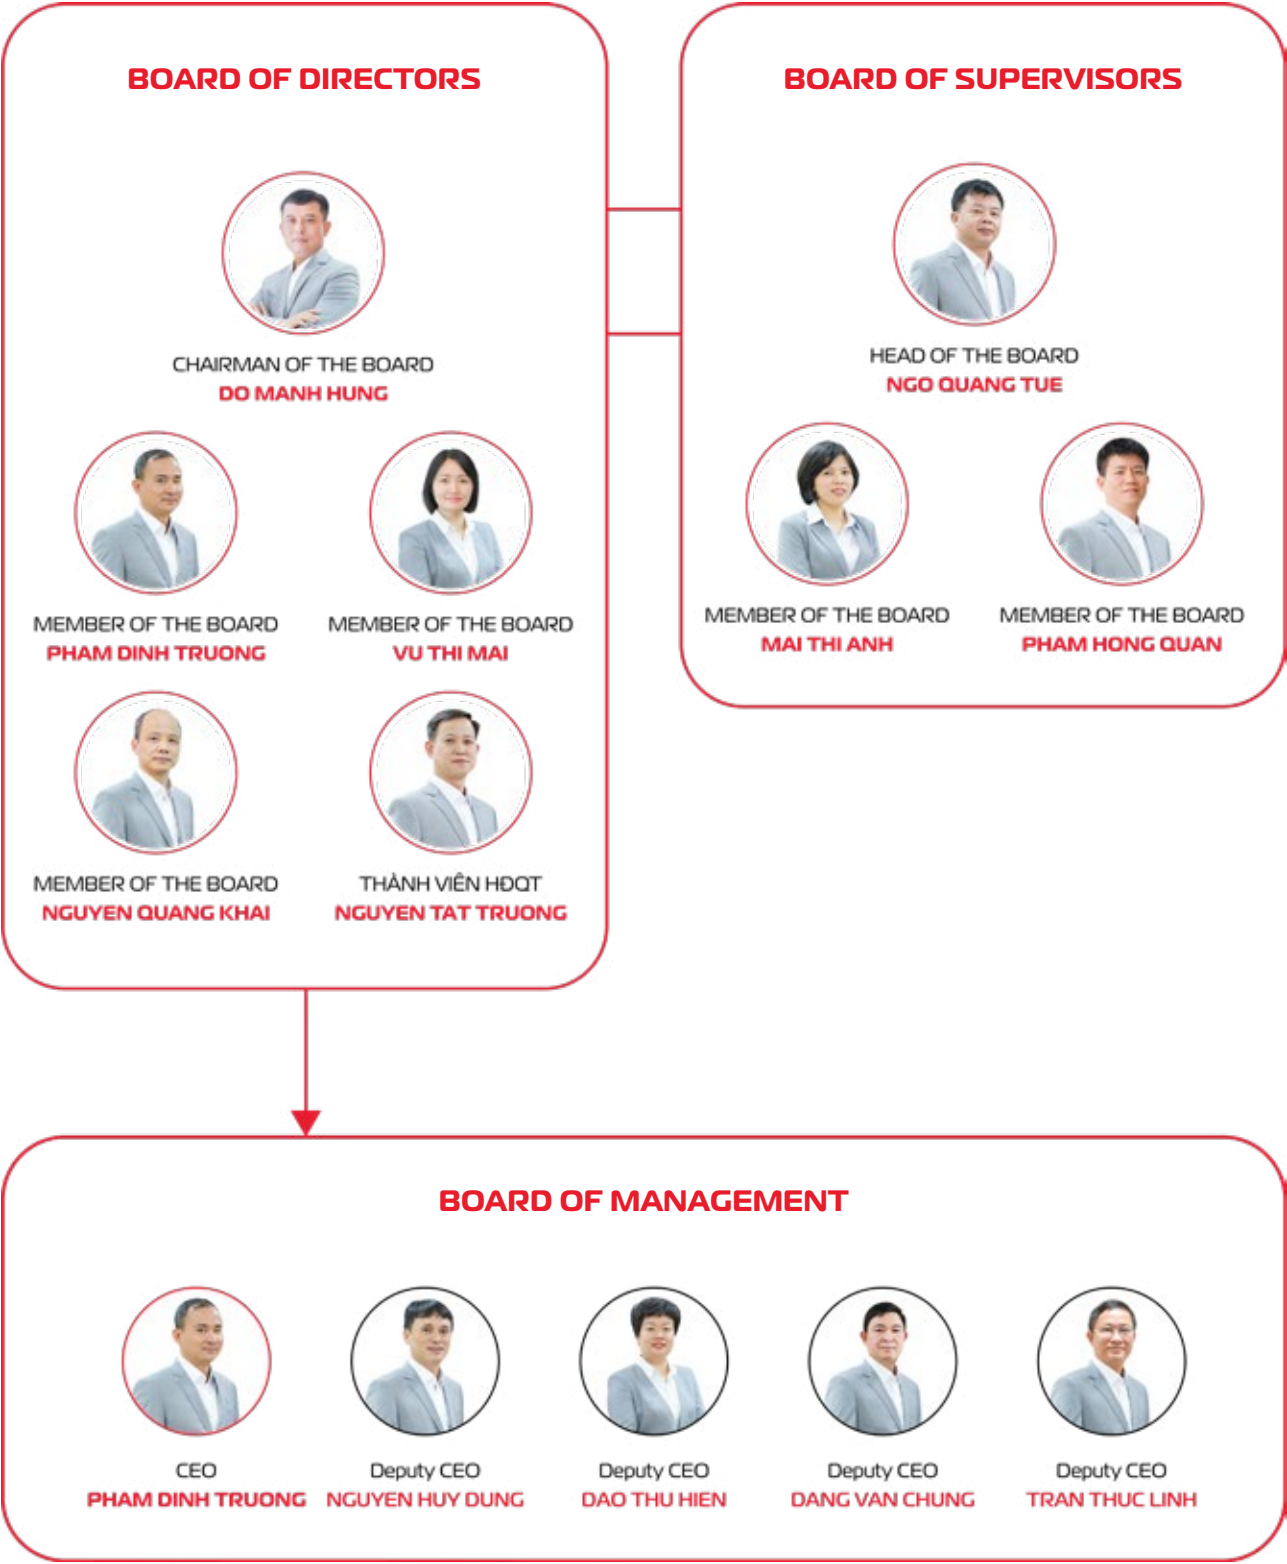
BOARD OF DIRECTORS

CHAIRMAN OF THE BOARD
DO MANH HUNG

MEMBER OF THE BOARD
PHAM DINH TRUONG

MEMBER OF THE BOARD
VU THI MAI

MEMBER OF THE BOARD
NGUYEN QUANG KHAI

THÀNH VIÊN HĐQT
NGUYEN TAT TRUONG

BOARD OF SUPERVISORS

HEAD OF THE BOARD
NGO QUANG TUE

MEMBER OF THE BOARD
MAI THI ANH

MEMBER OF THE BOARD
PHAM HONG QUAN

BOARD OF MANAGEMENT

CEO
PHAM DINH TRUONG

Deputy CEO
NGUYEN HUY DUNG

Deputy CEO
DAO THU HIEN

Deputy CEO
DANG VAN CHUNG

Deputy CEO
TRAN THUC LINH